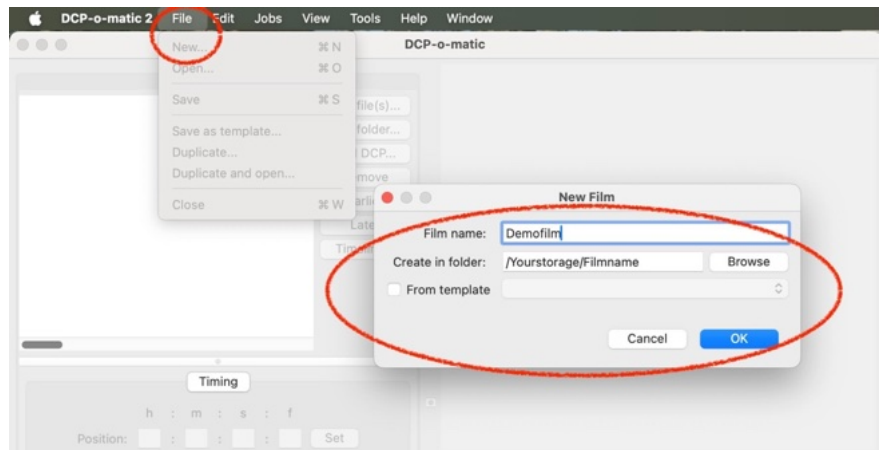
DCP-o-matic 2 File Edit Jobs View Tools Help Window

DCP-o-matic

New... ⌘N
Open... ⌘O
Save ⌘S
Save as template...
Duplicate...
Duplicate and open...
Close ⌘W

file(s)...
folder...
DCP...
move
Earli
Late
Tim

New Film

Film name: Demofilm
Create in folder: /Yourstorage/Filmname Browse
From template

Cancel OK

Timing

h : m : s : f
Position: : : : Set